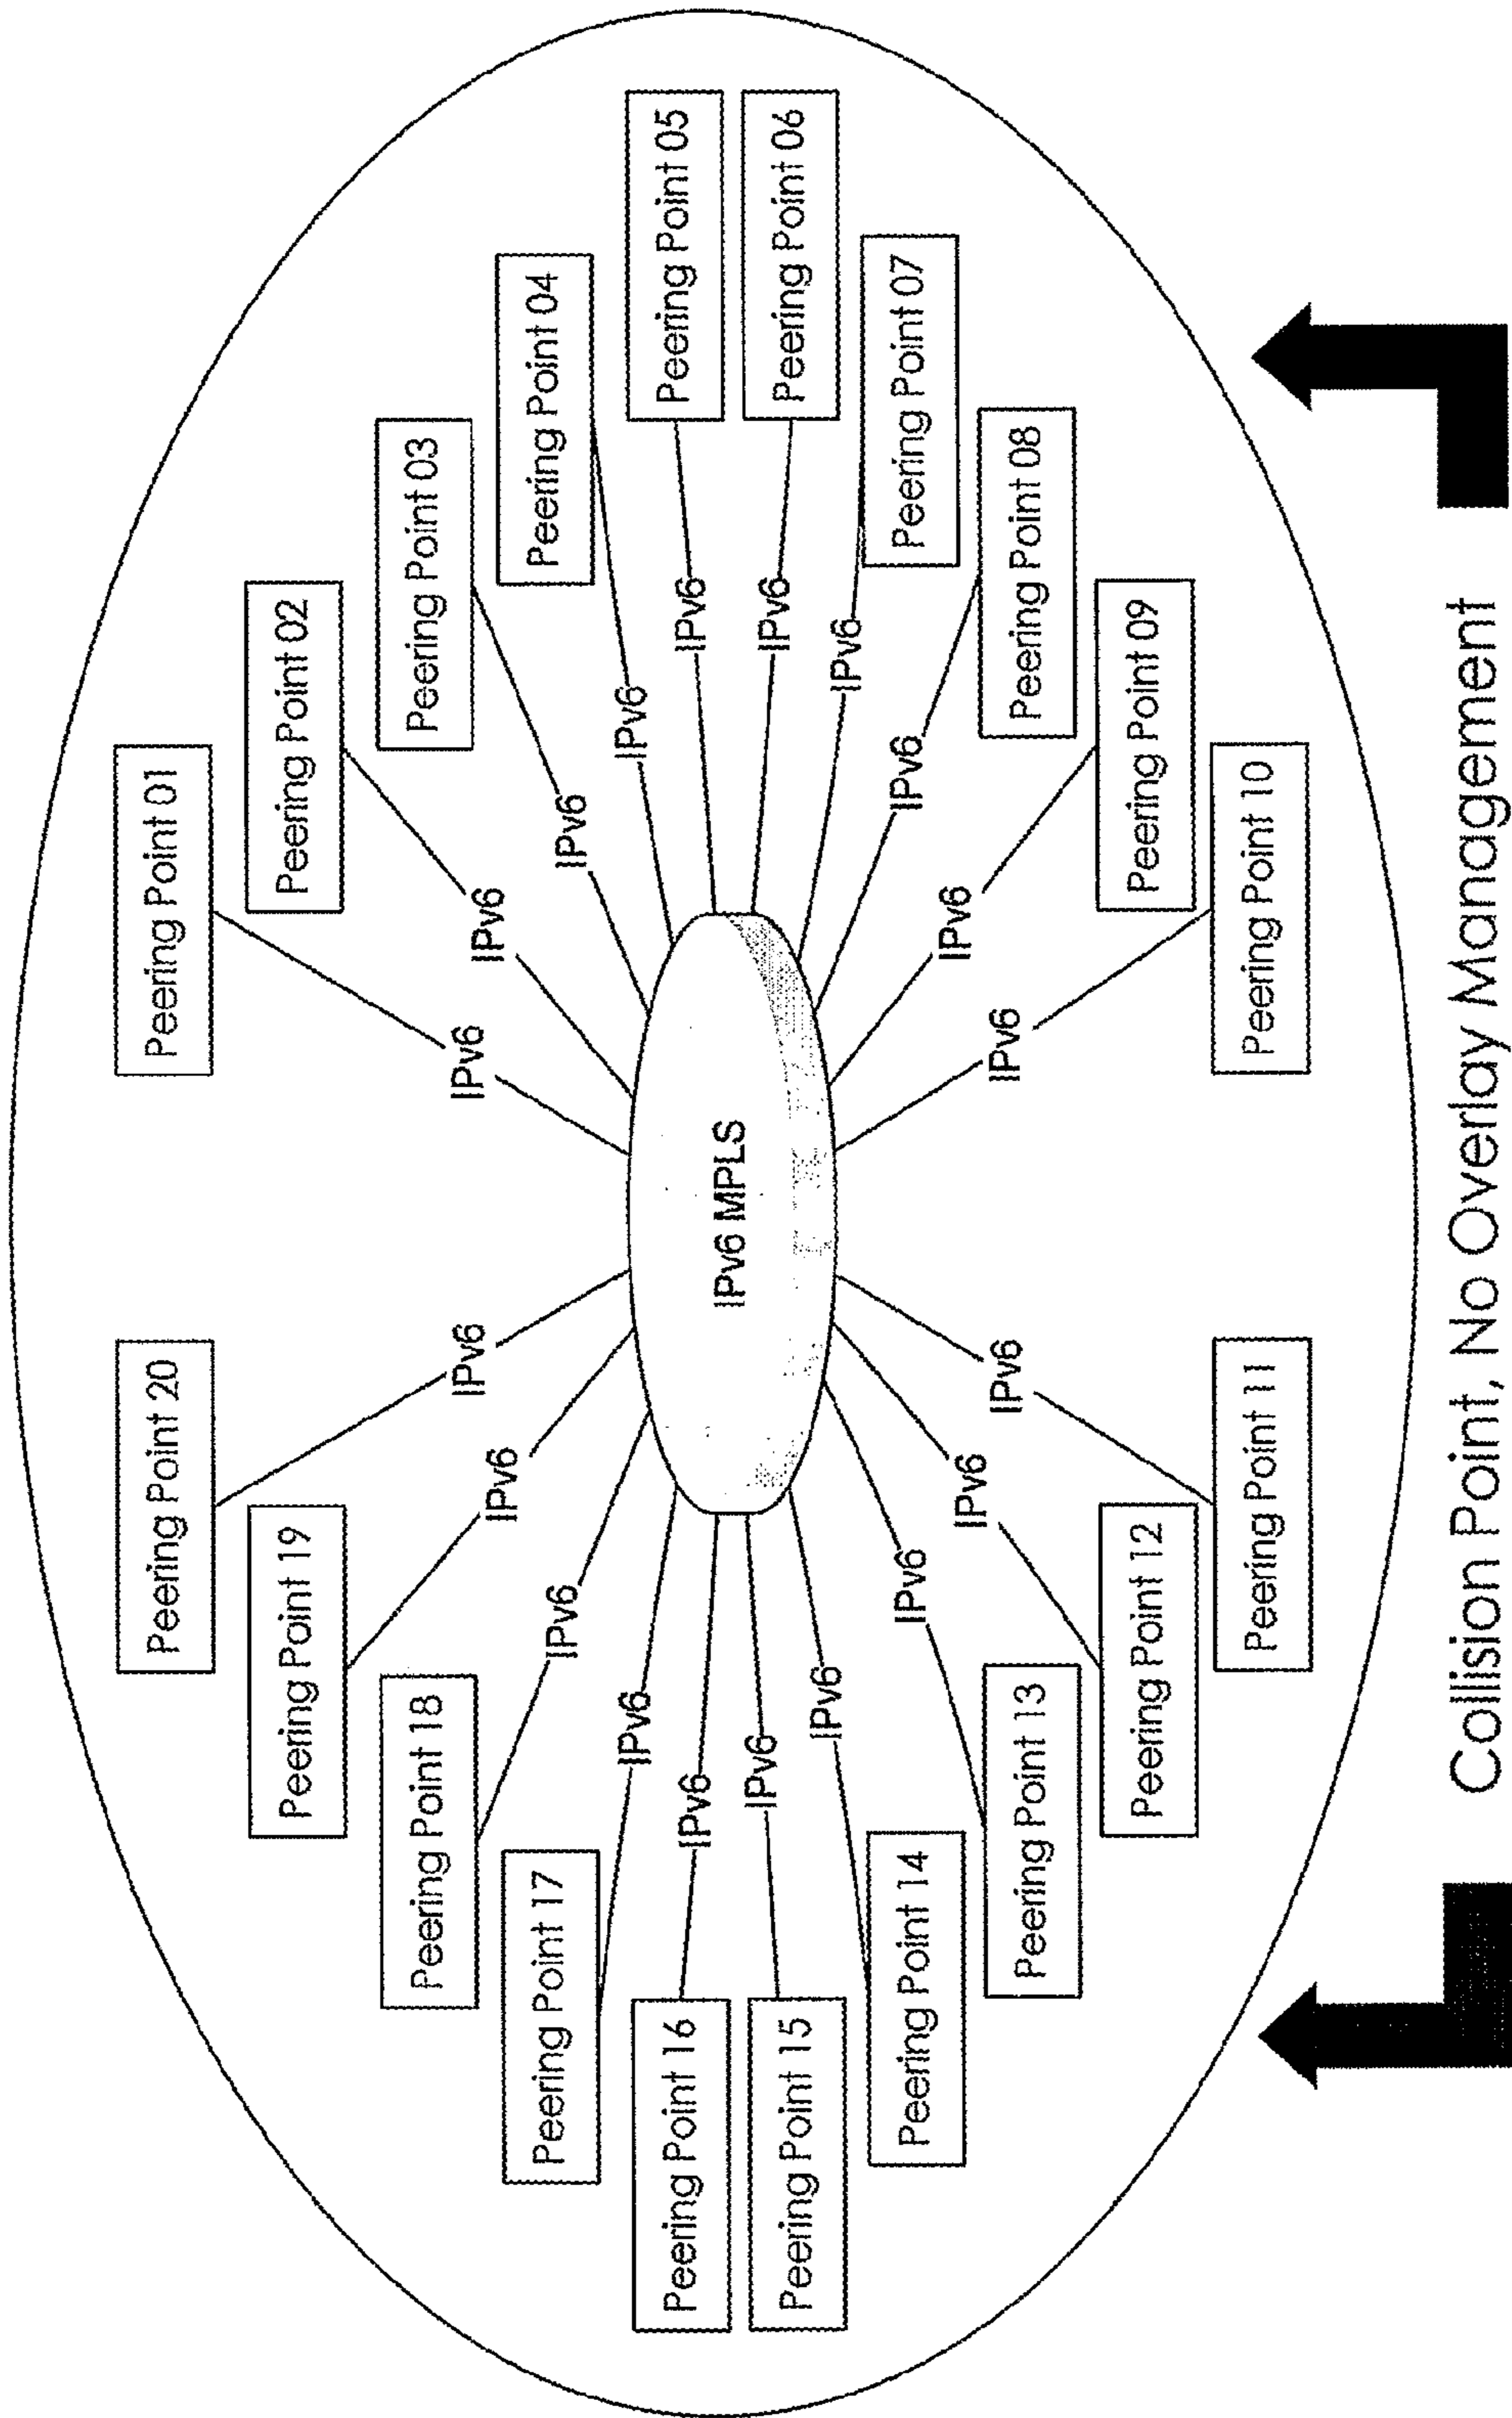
Peering Point 01
Peering Point 02
Peering Point 03
Peering Point 04
Peering Point 05
Peering Point 06
Peering Point 07
Peering Point 08
Peering Point 09
Peering Point 10
Peering Point 11
Peering Point 12
Peering Point 13
Peering Point 14
Peering Point 15
Peering Point 16
Peering Point 17
Peering Point 18
Peering Point 19
Peering Point 20

IPv6
IPv6
IPv6
IPv6
IPv6
IPv6
IPv6
IPv6
IPv6
IPv6
IPv6
IPv6
IPv6
IPv6
IPv6
IPv6
IPv6
IPv6
IPv6
IPv6

IPv6 MPLS

Collision Point, No Overlay Management